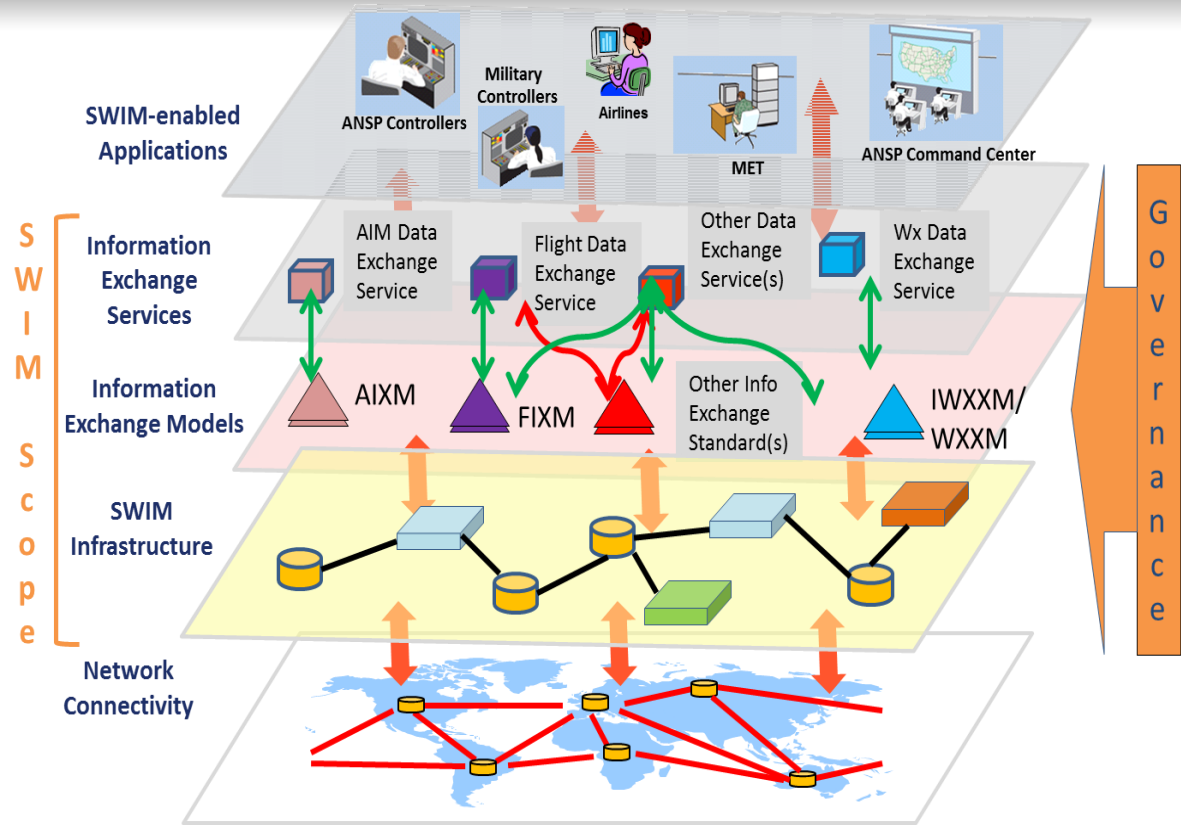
SWIM-enabled Applications

ANSP Controllers

Military Controllers

Airlines

MET

ANSP Command Center

SWIM Scope

Information Exchange Services

AIM Data Exchange Service

Flight Data Exchange Service

Other Data Exchange Service(s)

Wx Data Exchange Service

Information Exchange Models

AIXM

FIXM

Other Info Exchange Standard(s)

IWXXM/ WXXM

SWIM Infrastructure

Network Connectivity

Governance